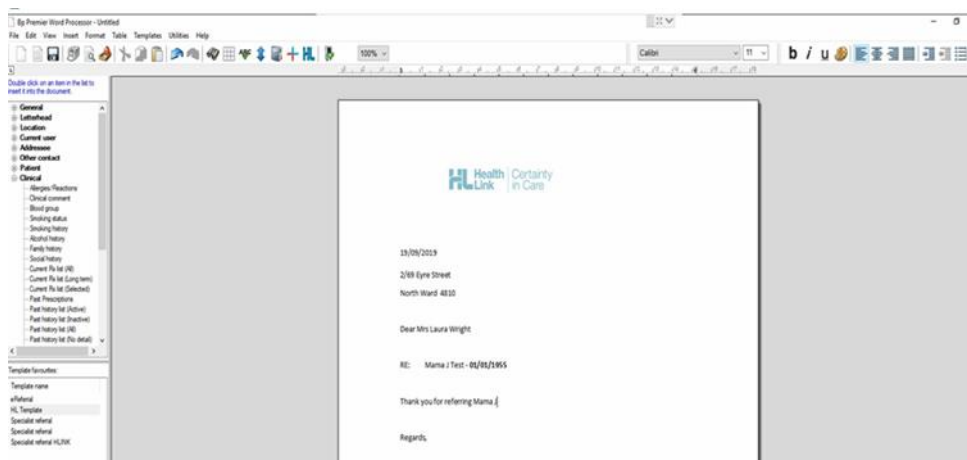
Bp Premier Word Processor - Untitled

File Edit View Insert Format Table Templates Utilities Help

100%

Calibri

11

b i u

Double click on an item in the list to insert it into the document.

General
Letterhead
Location
Current user
Addressee
Other contact
Patient
Clinical
Allergies/Reactions
Clinical comment
Blood group
Smoking status
Smoking history
Alcohol history
Family history
Social history
Current Rx list (All)
Current Rx list (Long term)
Current Rx list (Selected)
Past Prescriptions
Past history list (Active)
Past history list (Inactive)
Past history list (All)
Past history list (No detail)

Template favourites:

Template name
eReferral
HL Template
Specialist referral
Specialist referral
Specialist referral HLINK

HL Health Link | Certainty in Care

19/09/2019

2/69 Eyre Street

North Ward 4810

Dear Mrs Laura Wright

RE: Mama J Test - **01/01/1955**

Thank you for referring Mama J

Regards,